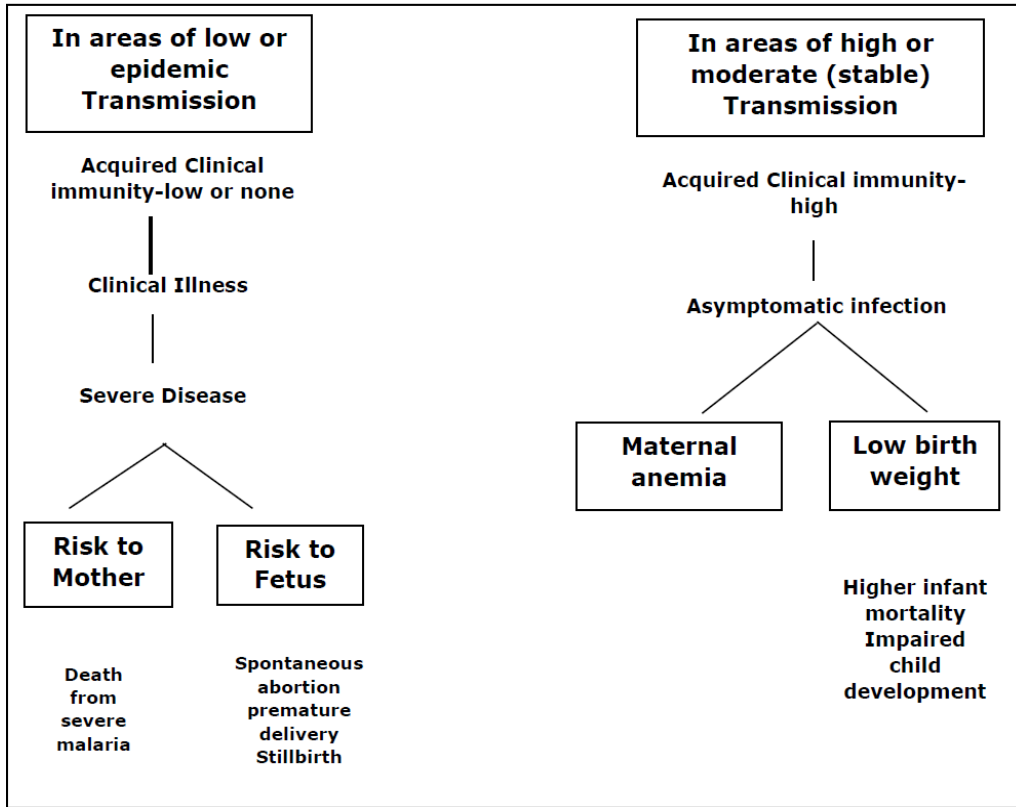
In areas of low or epidemic Transmission

Acquired Clinical immunity-low or none

Clinical Illness

Severe Disease

Risk to Mother

Death from severe malaria

Risk to Fetus

Spontaneous abortion premature delivery Stillbirth

In areas of high or moderate (stable) Transmission

Acquired Clinical immunity-high

Asymptomatic infection

Maternal anemia

Low birth weight

Higher infant mortality Impaired child development